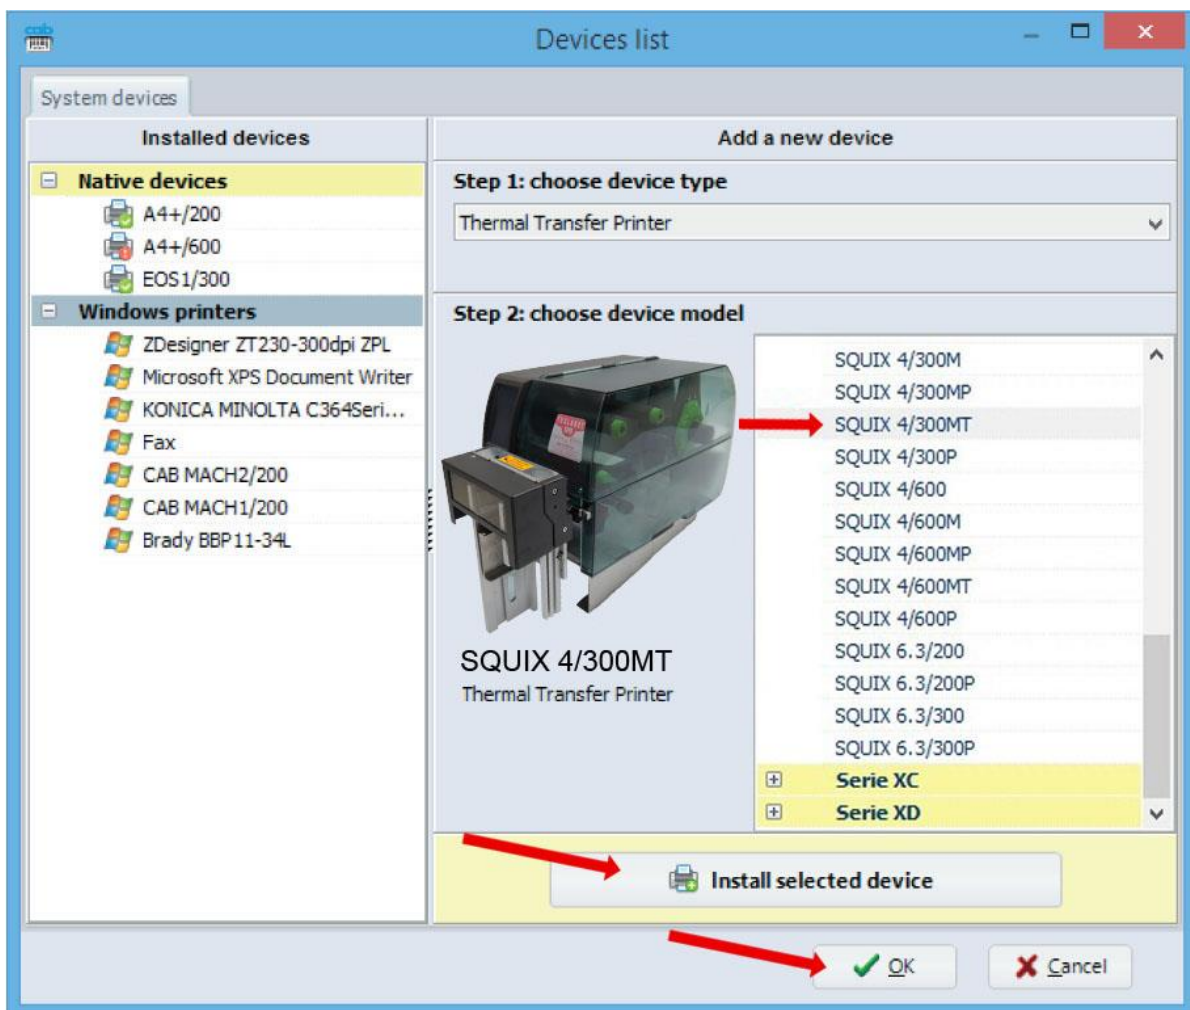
cab

Devices list

System devices

Installed devices

Native devices

A4+/200

A4+/600

EOS1/300

Windows printers

ZDesigner ZT230-300dpi ZPL

Microsoft XPS Document Writer

KONICA MINOLTA C364Seri...

Fax

CAB MACH2/200

CAB MACH1/200

Brady BBP11-34L

Add a new device

Step 1: choose device type

Thermal Transfer Printer

Step 2: choose device model

SQUIX 4/300M

SQUIX 4/300MP

SQUIX 4/300MT

SQUIX 4/300P

SQUIX 4/600

SQUIX 4/600M

SQUIX 4/600MP

SQUIX 4/600MT

SQUIX 4/600P

SQUIX 6.3/200

SQUIX 6.3/200P

SQUIX 6.3/300

SQUIX 6.3/300P

Serie XC

Serie XD

SQUIX 4/300MT

Thermal Transfer Printer

Install selected device

OK

Cancel